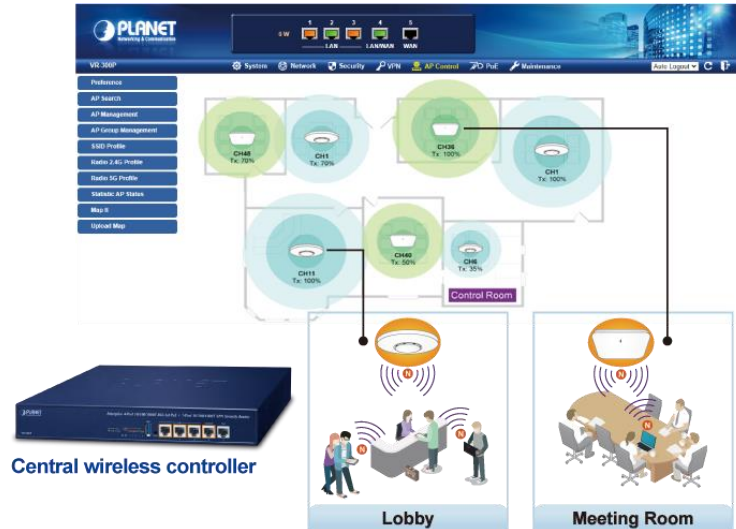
PLANET
Networking & Communication

0 W 1 2 3 4 5
LAN LAN/WAN WAN

VR-300P
System Network Security VPN AP Control PoE Maintenance
Auto Logout

Preference
AP Search
AP Management
AP Group Management
SSID Profile
Radio 2.4G Profile
Radio 5G Profile
Statistic AP Status
Map li
Upload Map

CH48
Tx: 70%

CH1
Tx: 70%

CH36
Tx: 100%

CH1
Tx: 100%

CH11
Tx: 100%

CH40
Tx: 50%

CH6
Tx: 35%

Control Room

PLANET

Central wireless controller

Lobby

Meeting Room